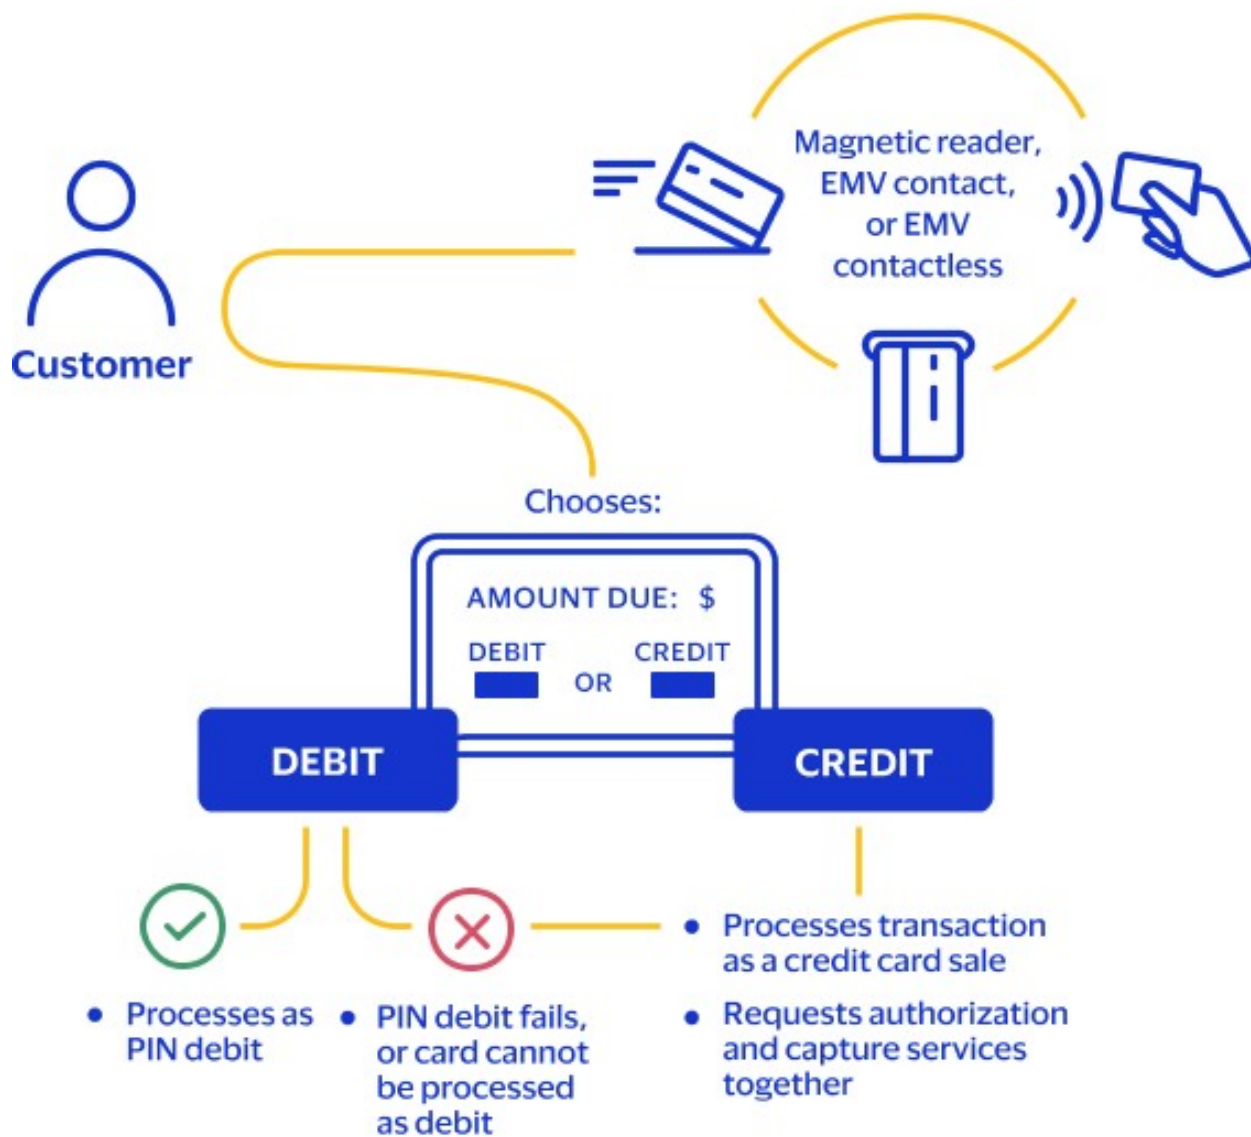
Customer

Magnetic reader, EMV contact, or EMV contactless

Chooses:

AMOUNT DUE: $

DEBIT OR CREDIT

DEBIT

CREDIT

• Processes as PIN debit

• PIN debit fails, or card cannot be processed as debit

• Processes transaction as a credit card sale

• Requests authorization and capture services together